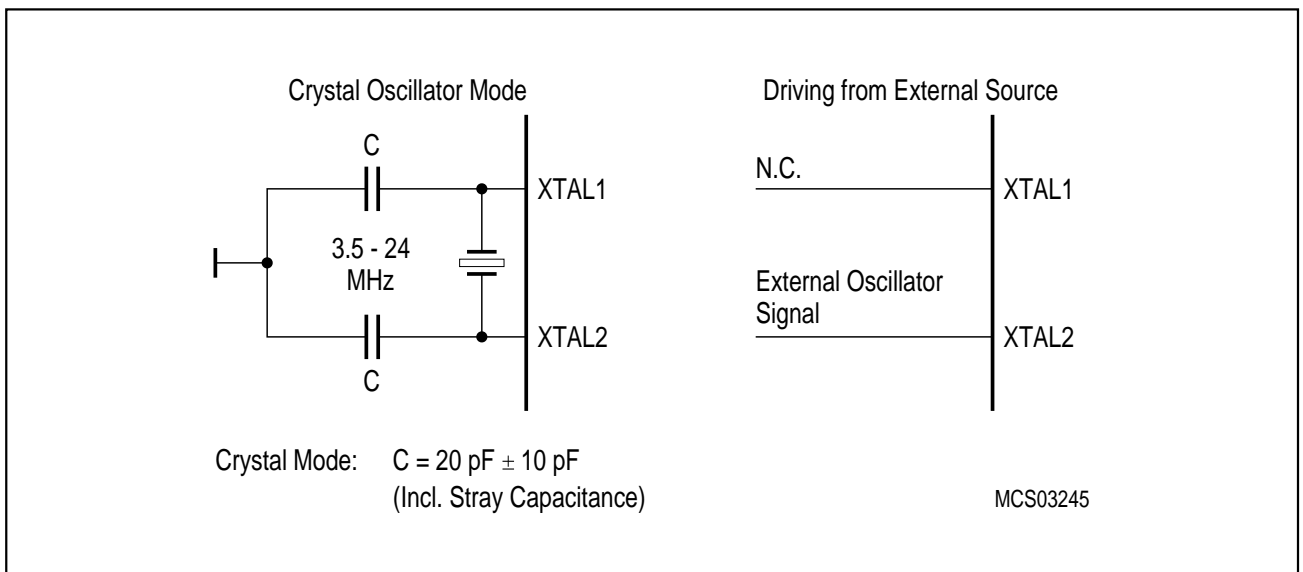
Crystal Oscillator Mode

C

XTAL1

3.5 - 24
MHz

XTAL2

C

Driving from External Source

N.C.

XTAL1

External Oscillator
Signal

XTAL2

Crystal Mode: $C = 20$ pF $\pm$ 10 pF
(Incl. Stray Capacitance)

MCS03245